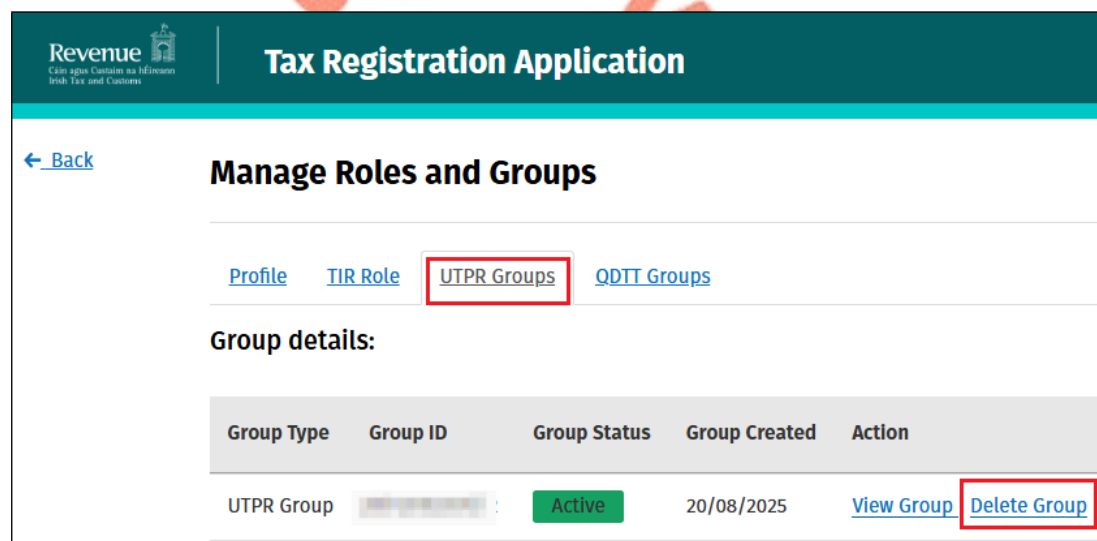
Revenue
Cáin agus Custaim na hÉireann
Irish Tax and Customs

Tax Registration Application

← Back

Manage Roles and Groups

Profile TIR Role UTPR Groups QDTT Groups

Group details:

| Group Type | Group ID | Group Status | Group Created | Action |
|---|---|---|---|---|
| UTPR Group | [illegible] | Active | 20/08/2025 | View Group Delete Group |